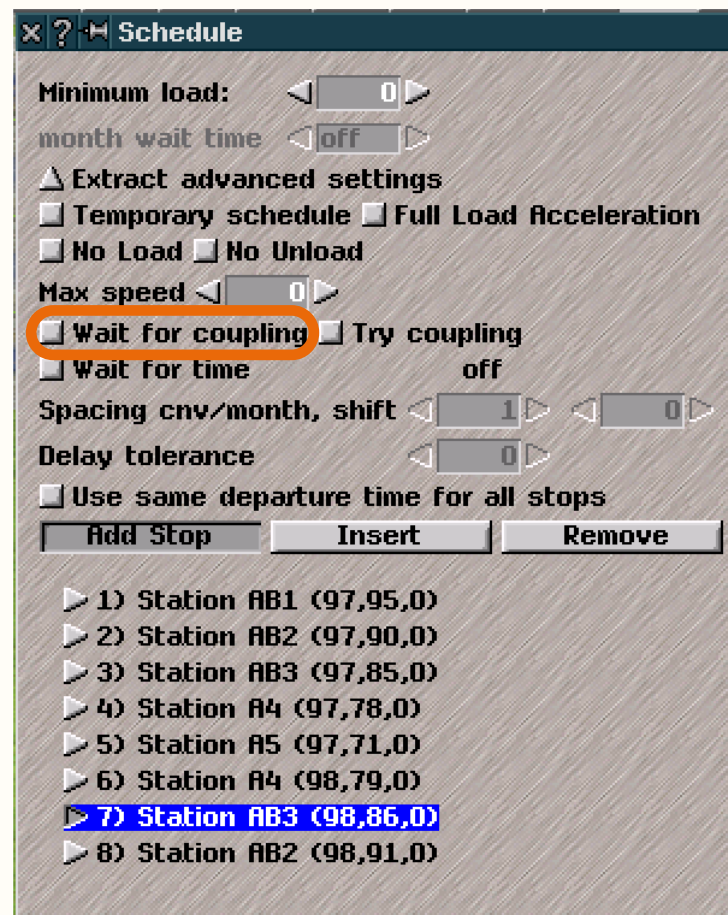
x ? Schedule

Minimum load: 0

month wait time off

Extract advanced settings

Temporary schedule Full Load Acceleration

No Load No Unload

Max speed 0

Wait for coupling Try coupling

Wait for time off

Spacing cnv/month, shift 1 0

Delay tolerance 0

Use same departure time for all stops

Add Stop | Insert | Remove

1) Station AB1 (97,95,0)
2) Station AB2 (97,90,0)
3) Station AB3 (97,85,0)
4) Station A4 (97,78,0)
5) Station A5 (97,71,0)
6) Station A4 (98,79,0)
7) Station AB3 (98,86,0)
8) Station AB2 (98,91,0)